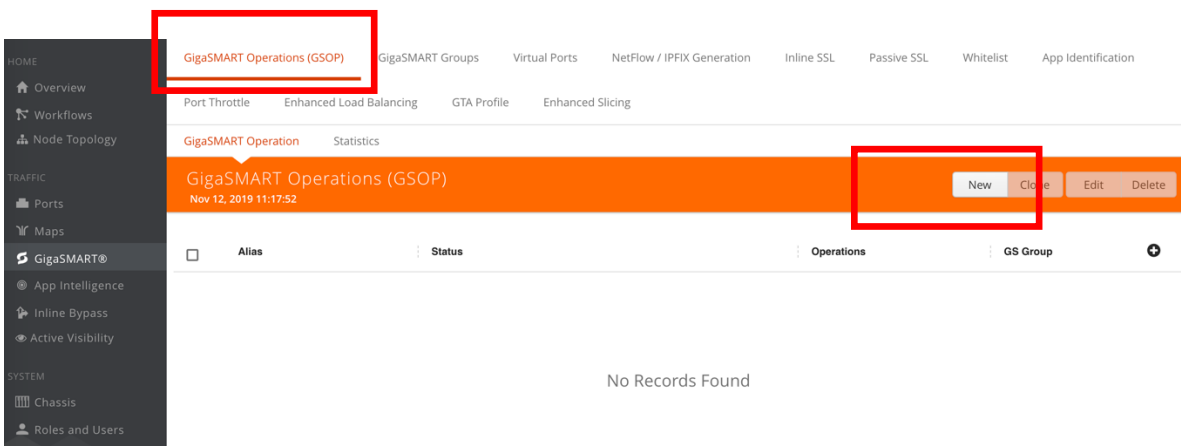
HOME
Overview
Workflows
Node Topology
TRAFFIC
Ports
Maps
GigaSMART®
App Intelligence
Inline Bypass
Active Visibility
SYSTEM
Chassis
Roles and Users

GigaSMART Operations (GSOP) GigaSMART Groups Virtual Ports NetFlow / IPFIX Generation Inline SSL Passive SSL Whitelist App Identification
Port Throttle Enhanced Load Balancing GTA Profile Enhanced Slicing
GigaSMART Operation Statistics

GigaSMART Operations (GSOP)
Nov 12, 2019 11:17:52

New Clone Edit Delete

| | Alias | Status | Operations | GS Group |
|---|---|---|---|---|

No Records Found